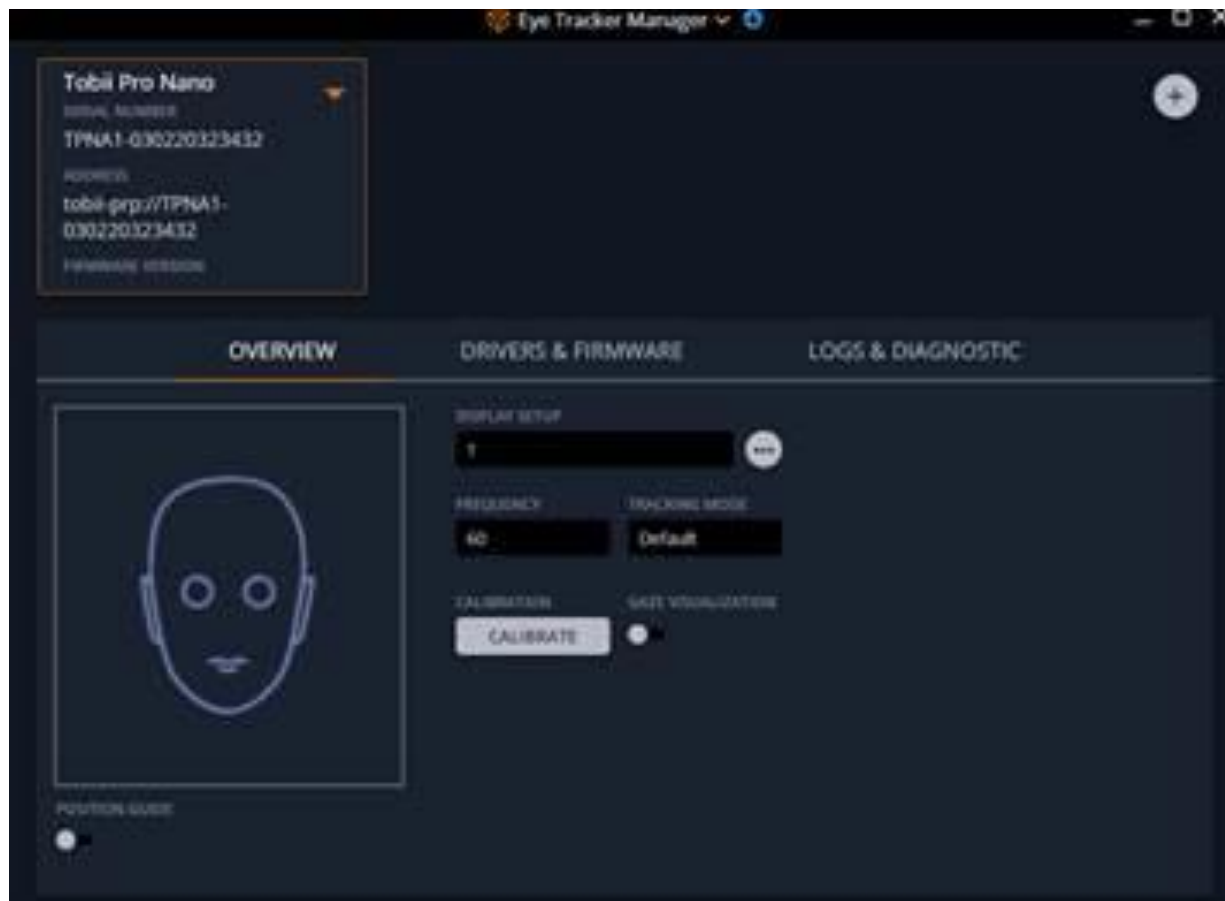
Eye Tracker Manager

Tobii Pro Nano
SERIAL NUMBER
TPNA1-030220323432
ADDRESS
tobii-prp://TPNA1-030220323432
FIRMWARE VERSION

+

OVERVIEW
DRIVERS & FIRMWARE
LOGS & DIAGNOSTIC

DISPLAY SETUP
1
FREQUENCY
60
TRACKING MODE
Default
CALIBRATION
CALIBRATE
GAZE VISUALIZATION

POSITION GUIDE